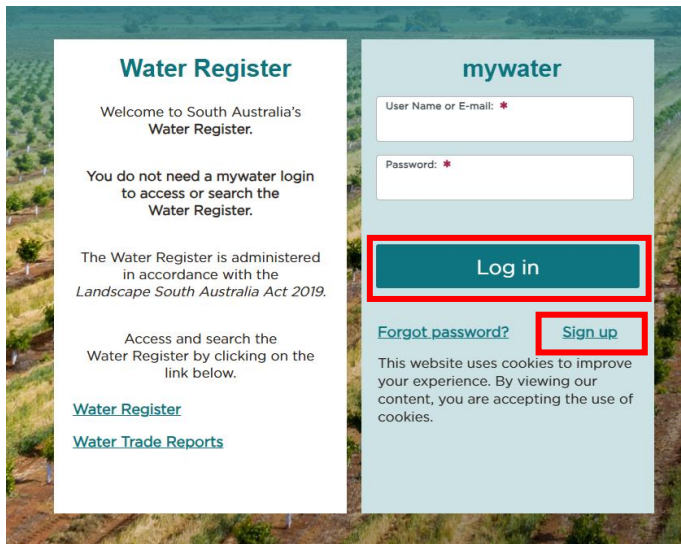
Water Register

Welcome to South Australia's Water Register.

You do not need a mywater login to access or search the Water Register.

The Water Register is administered in accordance with the *Landscape South Australia Act 2019.*

Access and search the Water Register by clicking on the link below.

Water Register

Water Trade Reports

mywater

User Name or E-mail: *

Password: *

Log in

Forgot password?

Sign up

This website uses cookies to improve your experience. By viewing our content, you are accepting the use of cookies.